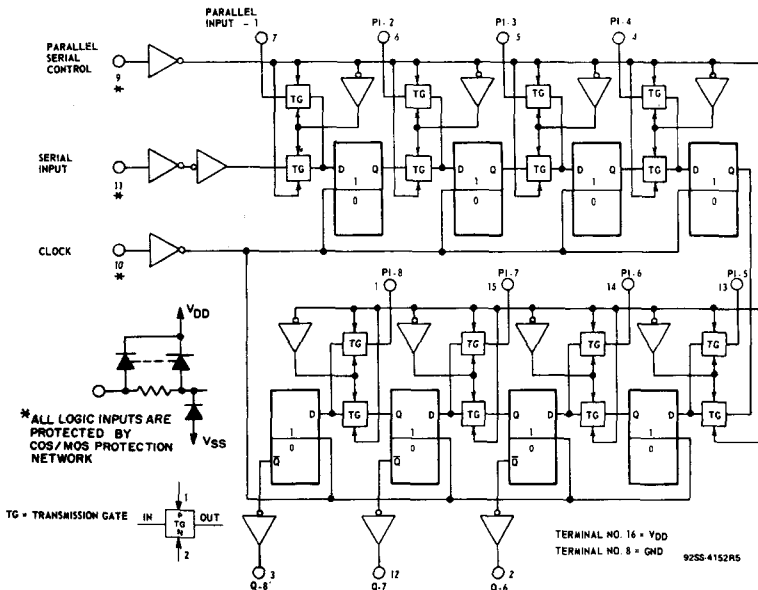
PARALLEL INPUT - 1
7
PI - 2
6
PI - 3
5
PI - 4
4

PARALLEL SERIAL CONTROL
9
*

TG
TG
TG
TG

SERIAL INPUT
11
*

TG
D Q
1
0
TG
D Q
1
0
TG
D Q
1
0
TG
D Q
1
0

CLOCK
10
*

PI - 8
1
PI - 7
15
PI - 6
14
PI - 5
13

$V_{DD}$

TG
TG
TG
TG

$V_{SS}$

*ALL LOGIC INPUTS ARE PROTECTED BY COS/MOS PROTECTION NETWORK

D
1
0
$\overline{Q}$
TG
Q D
1
0
$\overline{Q}$
TG
Q D
1
0
$\overline{D}$
TG
Q D
1
0
TG
Q

TG = TRANSMISSION GATE
IN
TG
OUT
1
2

TERMINAL NO. 16 = $V_{DD}$
TERMINAL NO. 8 = GND

92SS-4152R5

3
Q-8
12
Q-7
2
Q-6